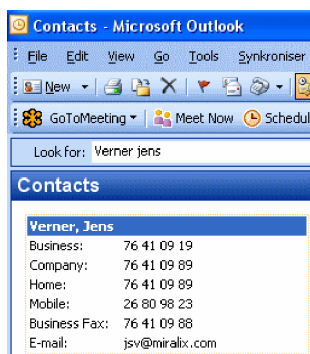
Contacts - Microsoft Outlook

File Edit View Go Tools Synkroniser

New

GoToMeeting Meet Now Schedul

Look for: Verner jens

Contacts

Verner, Jens

| | |
|---|---|
| Business: | 76 41 09 19 |
| Company: | 76 41 09 89 |
| Home: | 76 41 09 89 |
| Mobile: | 26 80 98 23 |
| Business Fax: | 76 41 09 88 |
| E-mail: | jsv@miralix.com |